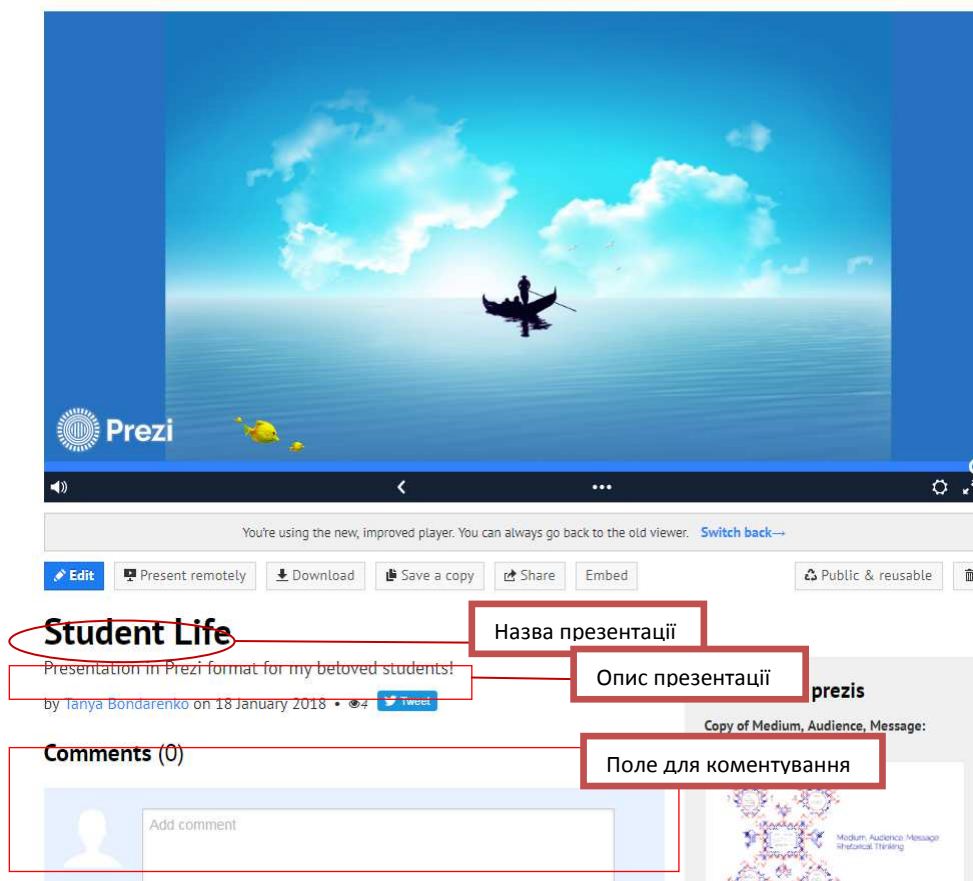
Prezi

You're using the new, improved player. You can always go back to the old viewer. Switch back→

Edit
Present remotely
Download
Save a copy
Share
Embed
Public & reusable

Student Life

Назва презентації

Presentation in Prezi format for my beloved students!

Опис презентації

by Tanya Bondarenko on 18 January 2018 • 4 Tweet

prezis

Copy of Medium, Audience, Message:

Comments (0)

Поле для коментування

Add comment

Medium Audience Message Rhetorical Thinking